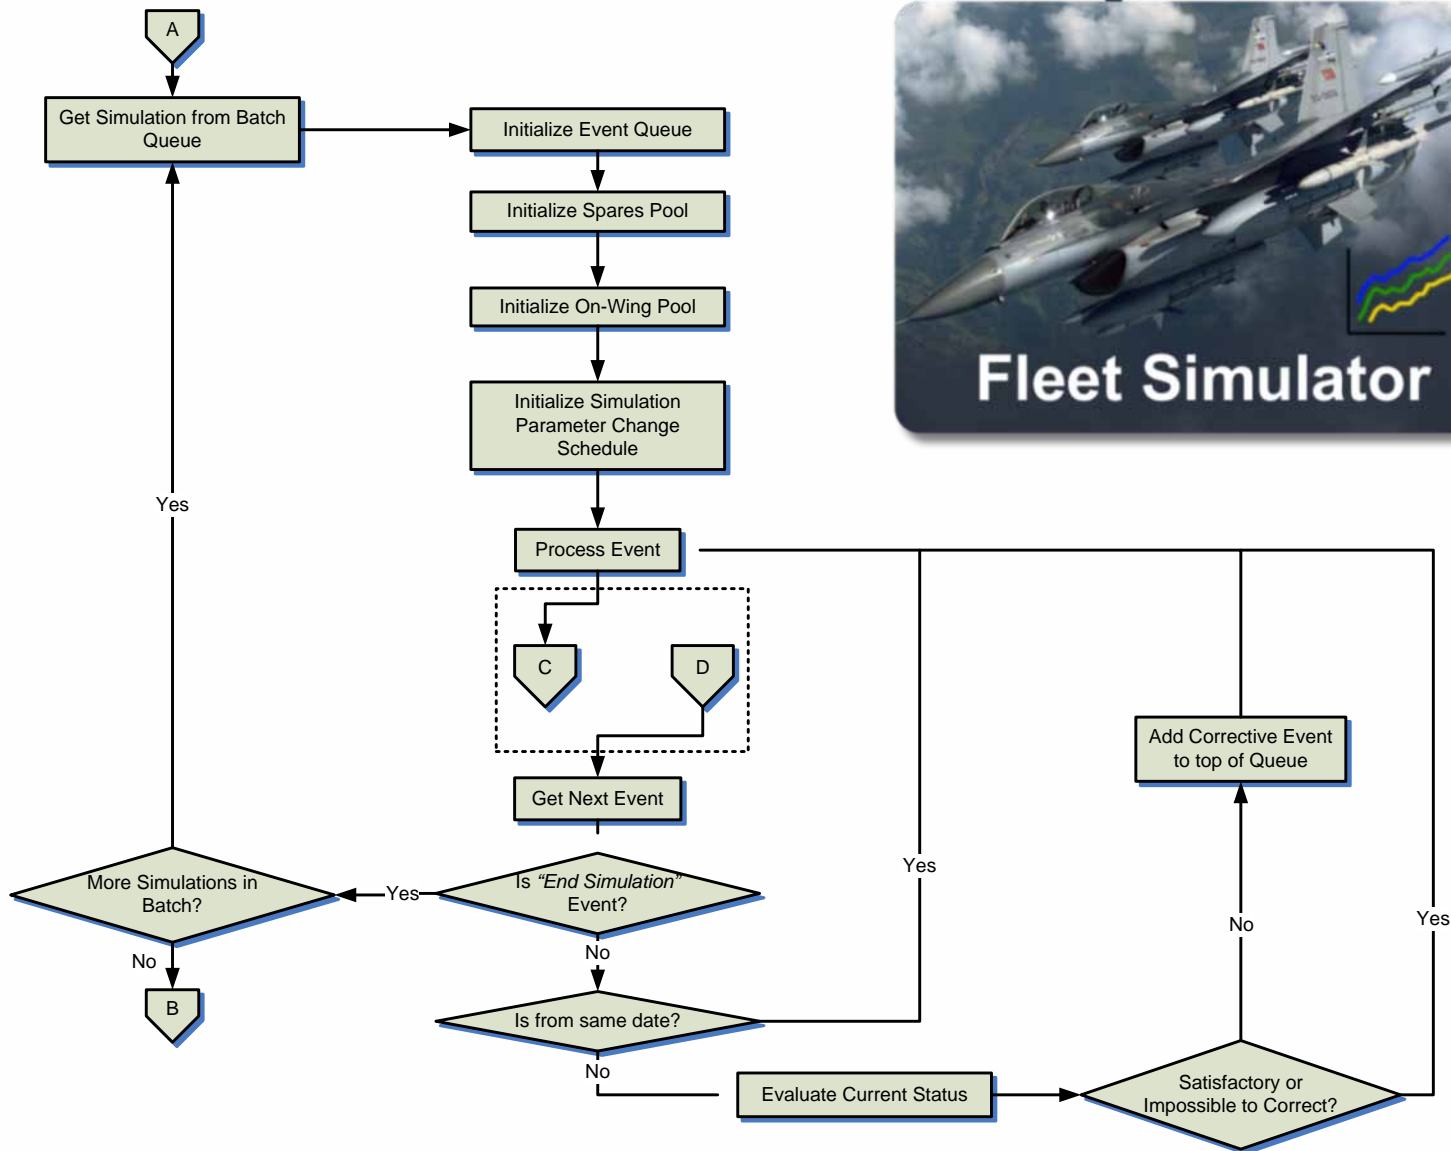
A

Get Simulation from Batch Queue

Initialize Event Queue

Initialize Spares Pool

Initialize On-Wing Pool

Initialize Simulation Parameter Change Schedule

Fleet Simulator

Yes

Process Event

C

D

Add Corrective Event to top of Queue

Get Next Event

Yes

More Simulations in Batch?

Yes

Is *"End Simulation"* Event?

No

No

Yes

B

No

Is from same date?

No

Evaluate Current Status

Satisfactory or Impossible to Correct?